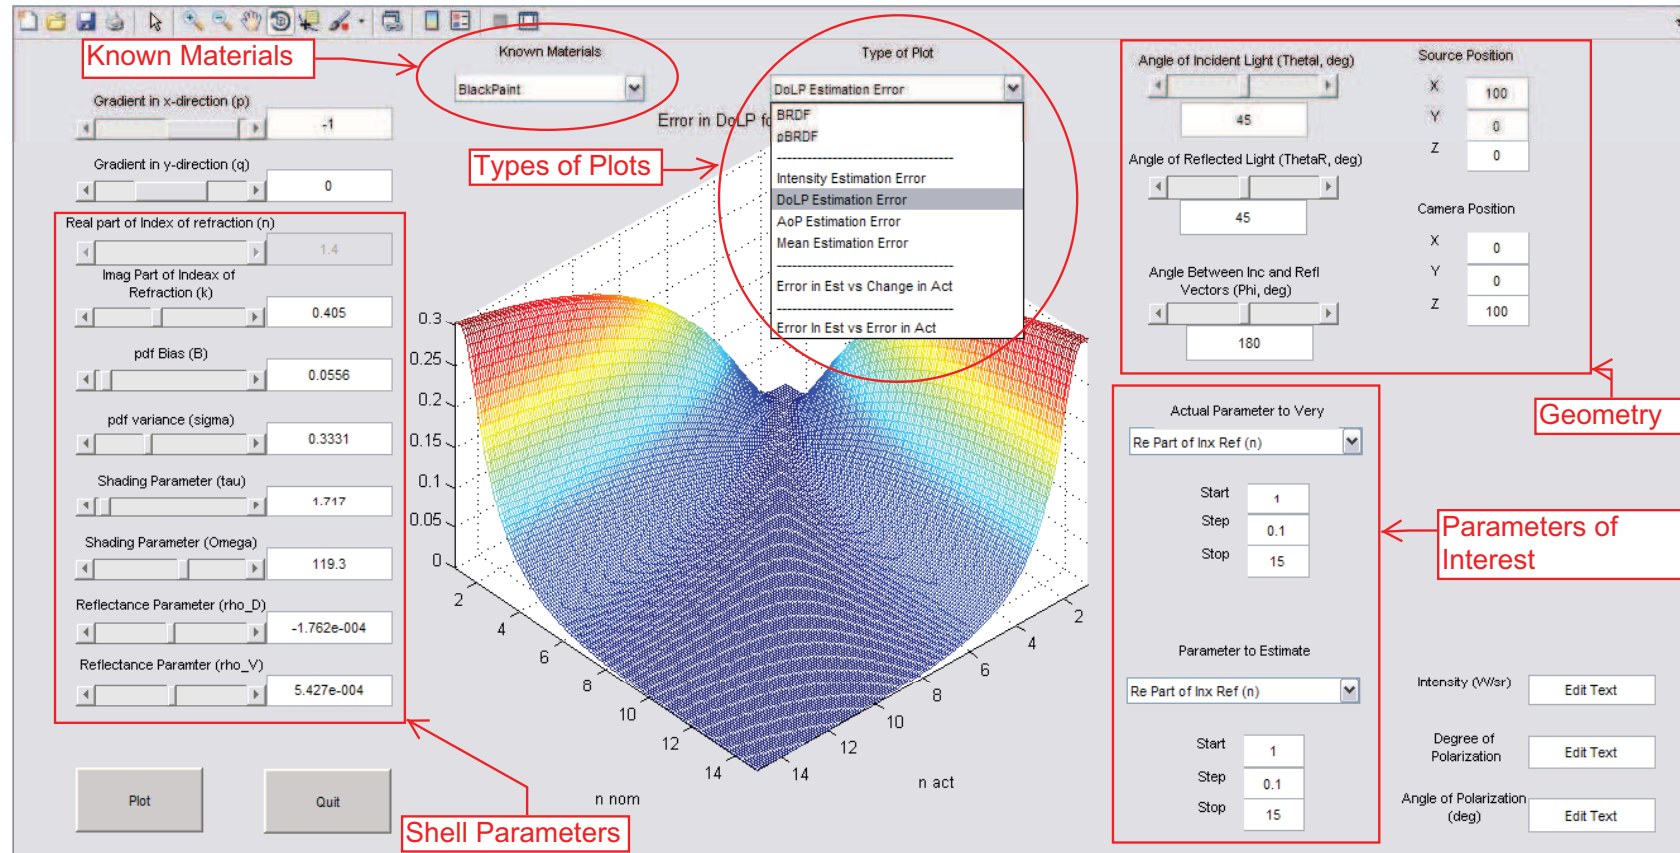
Known Materials

Known Materials

BlackPaint

Type of Plot

DoLP Estimation Error

BRDF
pBRDF
-----------------------------
Intensity Estimation Error
DoLP Estimation Error
AoP Estimation Error
Mean Estimation Error
-----------------------------
Error in Est vs Change in Act
-----------------------------
Error In Est vs Error in Act

Error in DoLP fo

Types of Plots

Gradient in x-direction (p)

-1

Gradient in y-direction (q)

0

Real part of Index of refraction (n)

1.4

Imag Part of Indeax of Refraction (k)

0.405

pdf Bias (B)

0.0556

pdf variance (sigma)

0.3331

Shading Parameter (tau)

1.717

Shading Parameter (Omega)

119.3

Reflectance Parameter (rho_D)

-1.762e-004

Reflectance Paramter (rho_V)

5.427e-004

Plot

Quit

Shell Parameters

0.3
0.25
0.2
0.15
0.1
0.05
0
2
4
6
8
10
12
14
n nom
2
4
6
8
10
12
14
n act

Angle of Incident Light (ThetaI, deg)

45

Angle of Reflected Light (ThetaR, deg)

45

Angle Between Inc and Refl Vectors (Phi, deg)

180

Source Position

X 100
Y 0
Z 0

Camera Position

X 0
Y 0
Z 100

Geometry

Actual Parameter to Very

Re Part of Inx Ref (n)

Start 1
Step 0.1
Stop 15

Parameter to Estimate

Re Part of Inx Ref (n)

Start 1
Step 0.1
Stop 15

Parameters of Interest

Intensity (W/sr) Edit Text

Degree of Polarization Edit Text

Angle of Polarization (deg) Edit Text